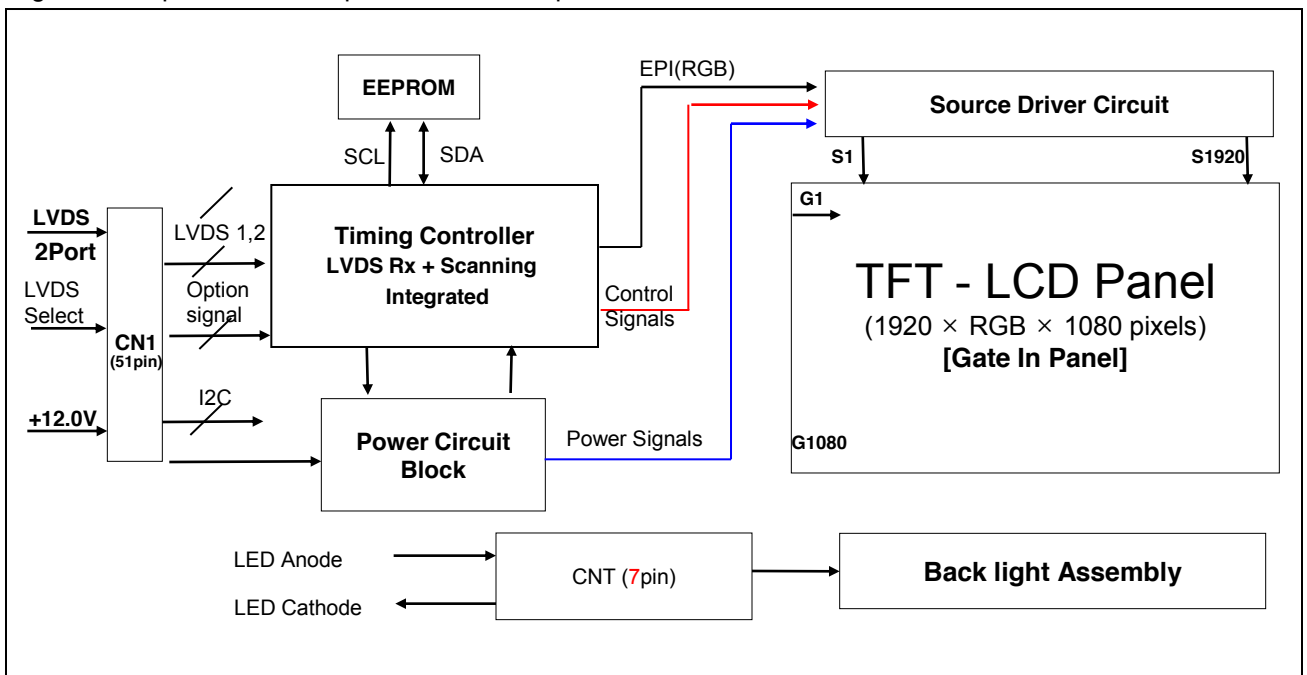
EEPROM

SCL
SDA

EPI(RGB)

Source Driver Circuit

S1
S1920

LVDS
2Port
LVDS Select

CN1
(51pin)

+12.0V

LVDS 1,2
Option signal
I2C

Timing Controller
LVDS Rx + Scanning Integrated

Control Signals

G1

TFT - LCD Panel
(1920 × RGB × 1080 pixels)
[Gate In Panel]

Power Circuit Block

Power Signals

G1080

LED Anode
LED Cathode

CNT (7pin)

Back light Assembly